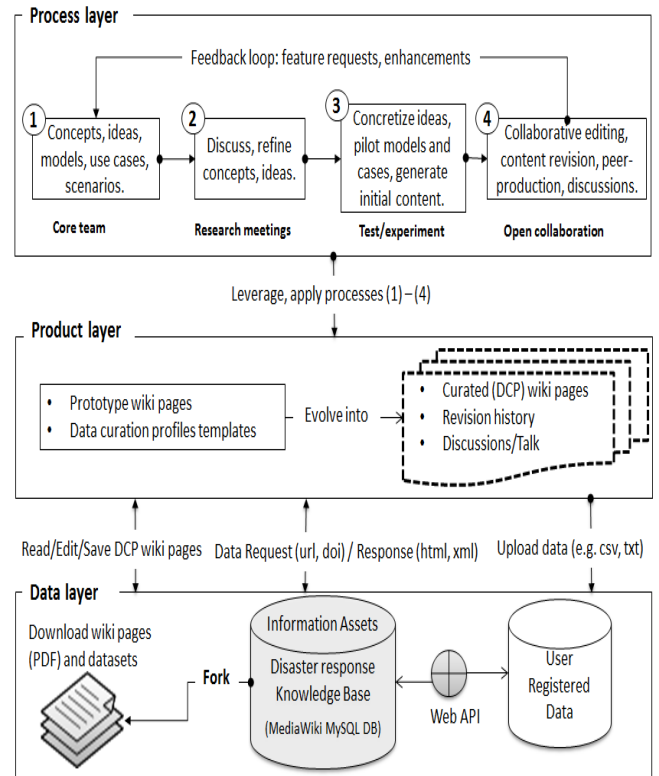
Process layer

Feedback loop: feature requests, enhancements

1 Concepts, ideas, models, use cases, scenarios.

Core team

2 Discuss, refine concepts, ideas.

Research meetings

3 Concretize ideas, pilot models and cases, generate initial content.

Test/experiment

4 Collaborative editing, content revision, peer-production, discussions.

Open collaboration

Leverage, apply processes (1) – (4)

Product layer

- Prototype wiki pages
- Data curation profiles templates

Evolve into

- Curated (DCP) wiki pages
- Revision history
- Discussions/Talk

Read/Edit/Save DCP wiki pages

Data Request (url, doi) / Response (html, xml)

Upload data (e.g. csv, txt)

Data layer

Download wiki pages (PDF) and datasets

Fork

Information Assets

Disaster response Knowledge Base

(MediaWiki MySQL DB)

Web API

User Registered Data